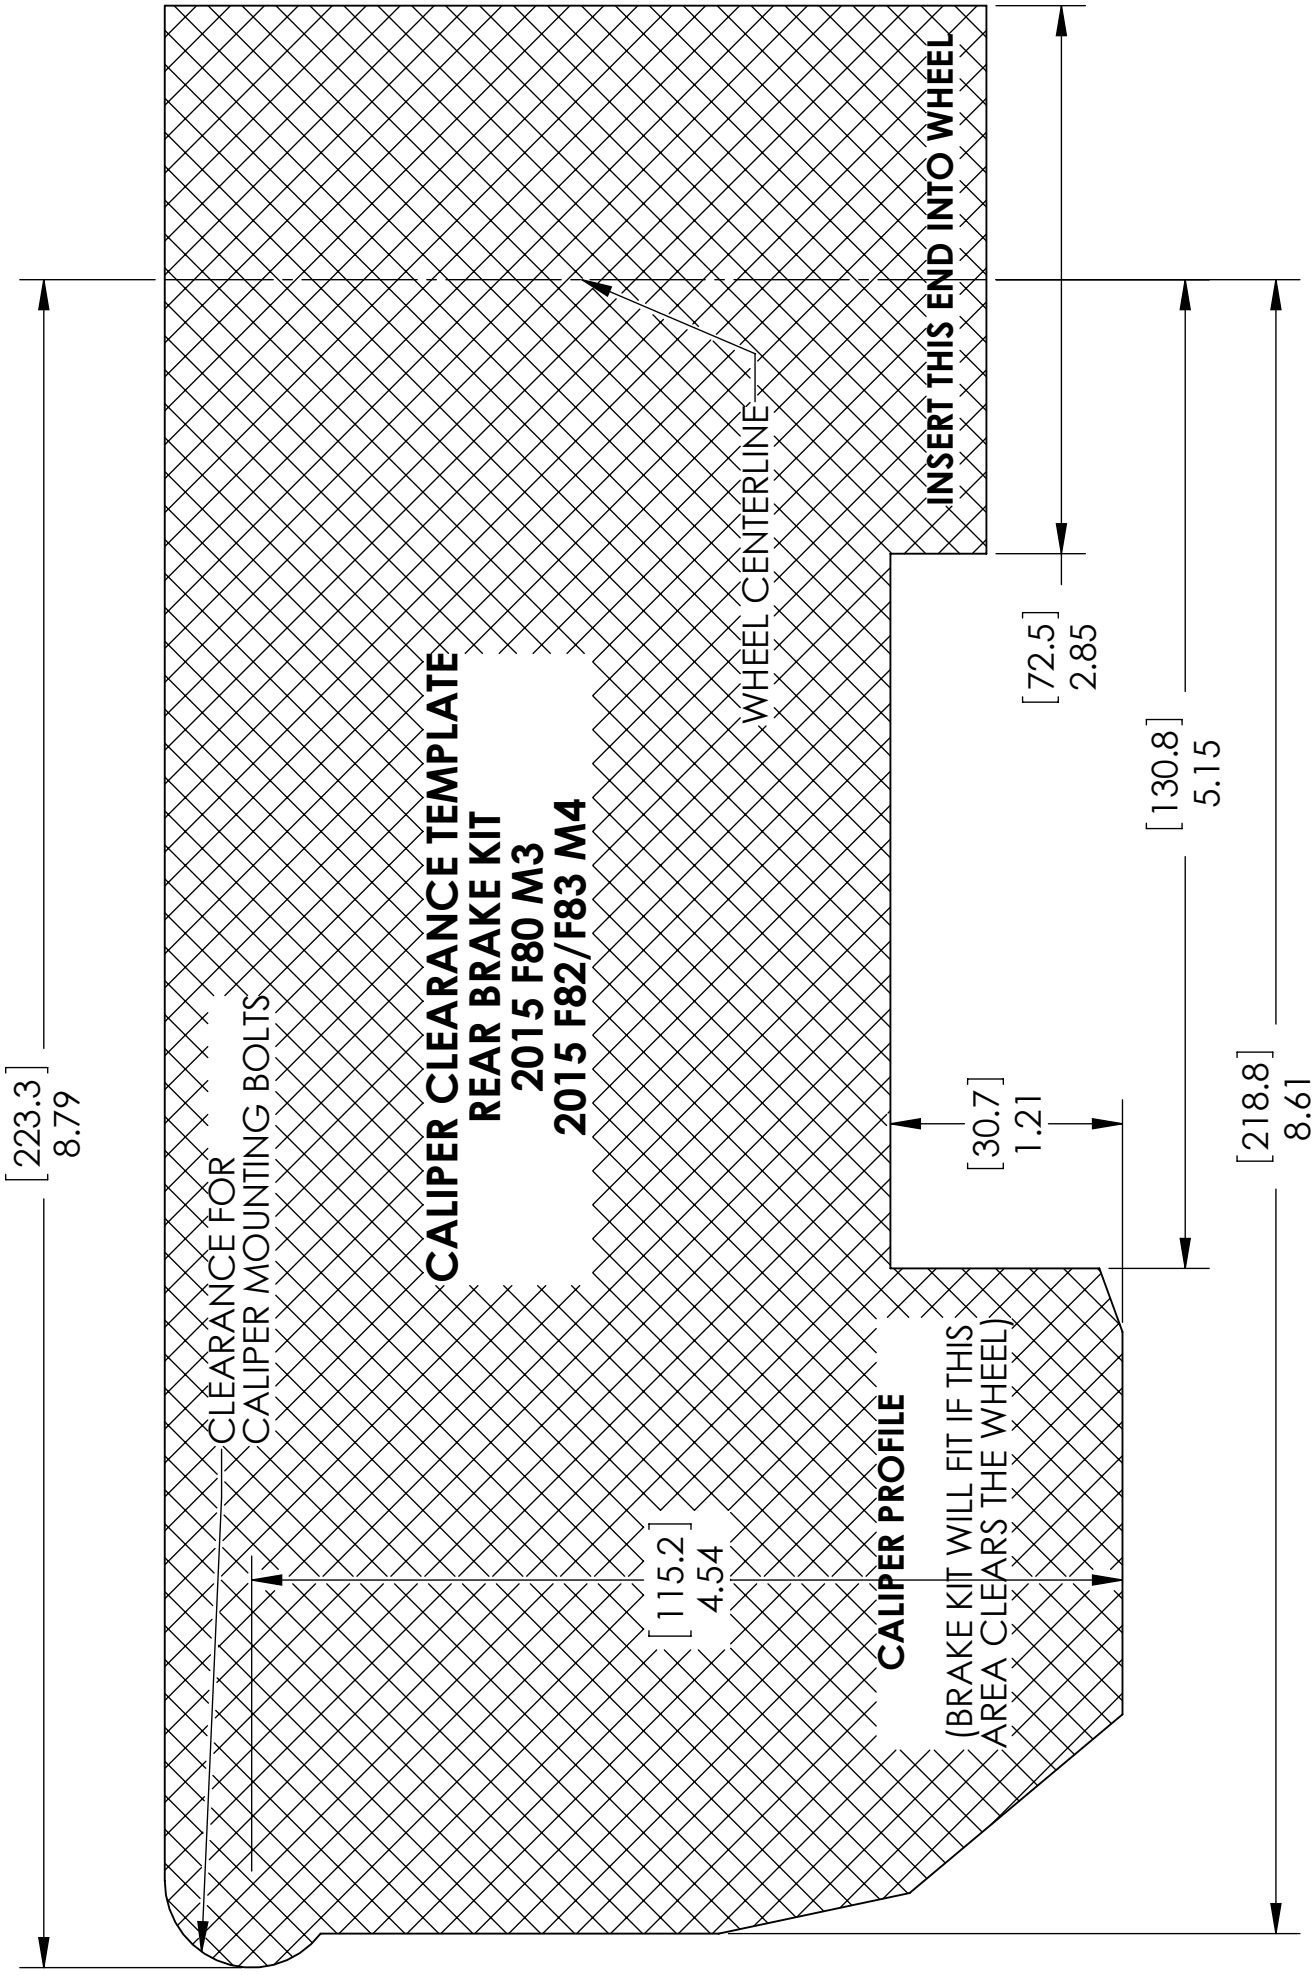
INSERT THIS END INTO WHEEL

WHEEL CENTERLINE

CALIPER CLEARANCE TEMPLATE
REAR BRAKE KIT
2015 F80 M3
2015 F82/F83 M4

CLEARANCE FOR
CALIPER MOUNTING BOLTS

CALIPER PROFILE
(BRAKE KIT WILL FIT IF THIS
AREA CLEARS THE WHEEL)

[223.3]
8.79

[72.5]
2.85

[130.8]
5.15

[30.7]
1.21

[218.8]
8.61

[115.2]
4.54